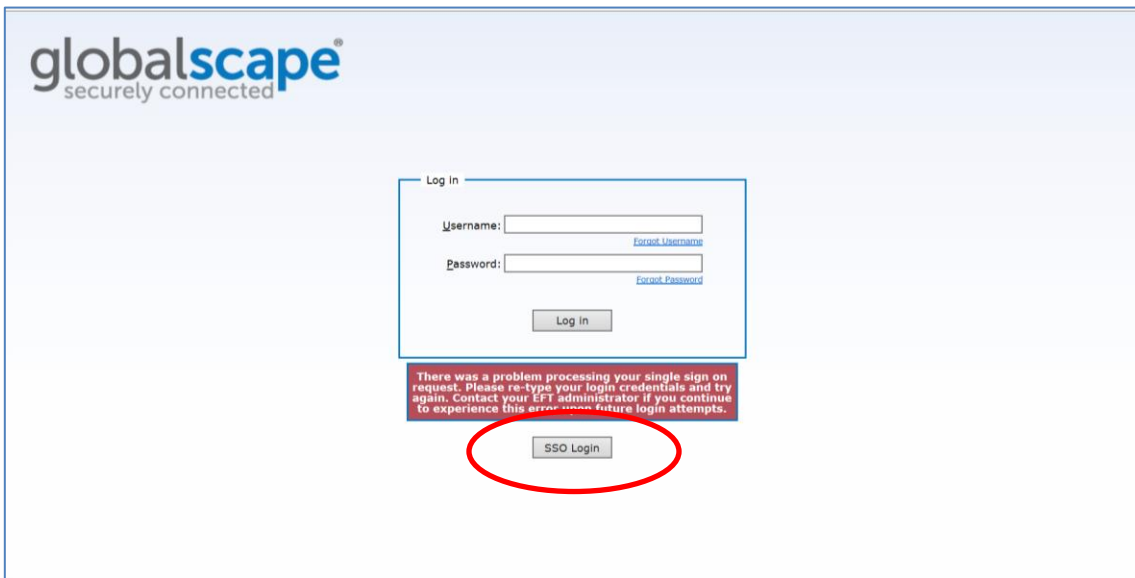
globalscape®
securely connected

Log in

Username:
Forgot Username

Password:
Forgot Password

Log in

There was a problem processing your single sign on request. Please re-type your login credentials and try again. Contact your EFT administrator if you continue to experience this error upon future login attempts.

SSO Login